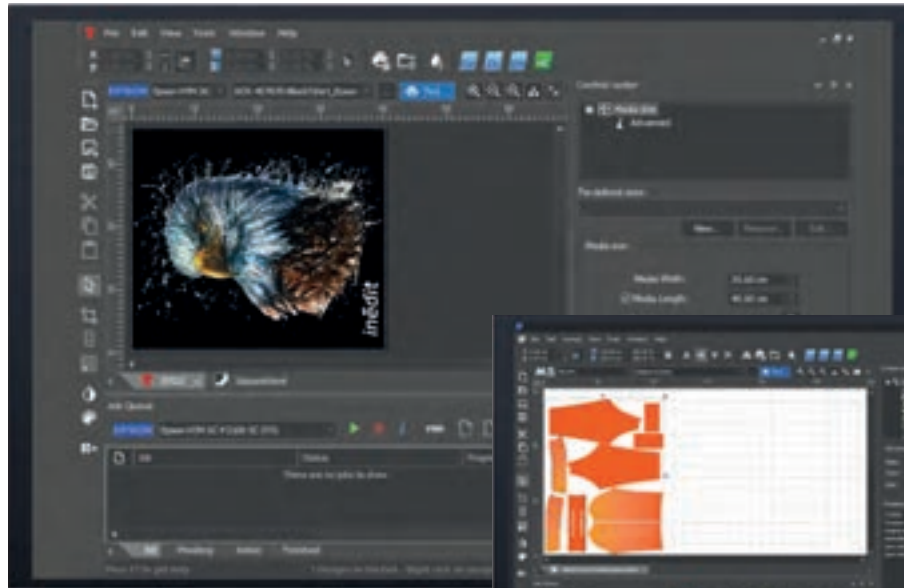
File Edit View Tools Window Help

Control center

Media size

Advanced

Pre-defined sizes

New... Remove Edit

Media size

Media Width:

Media Length:

inédit

Job Queue

There are no jobs to show

All Pending Active Finished